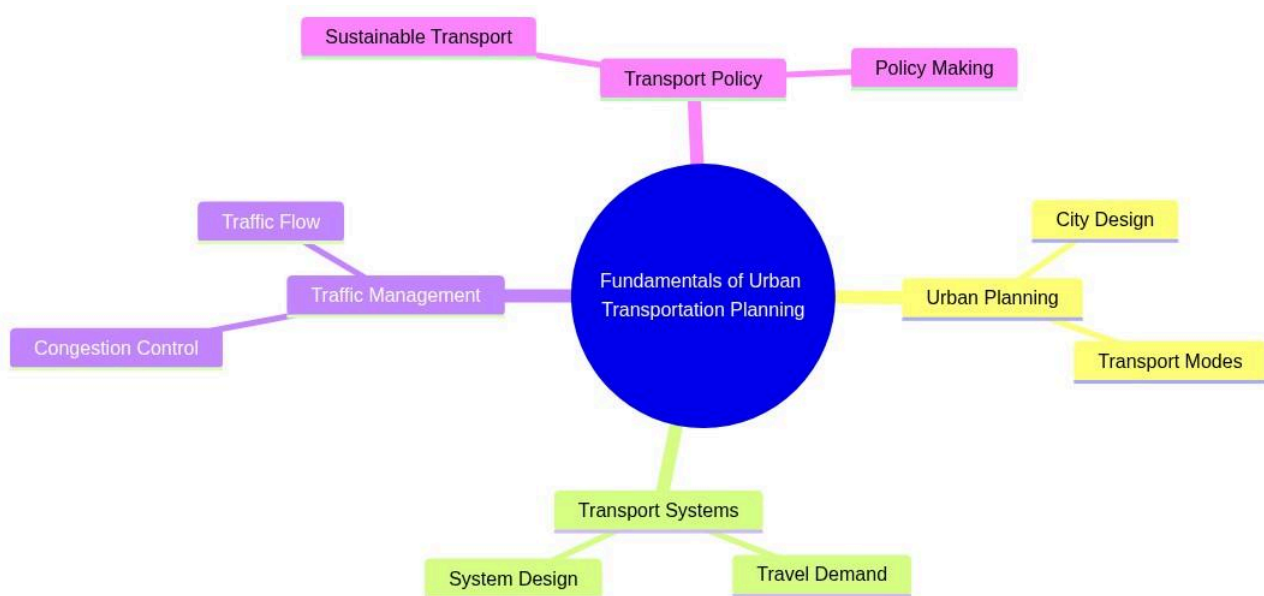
Sustainable Transport

Transport Policy

Policy Making

Traffic Flow

Fundamentals of Urban Transportation Planning

City Design

Traffic Management

Urban Planning

Congestion Control

Transport Modes

Transport Systems

System Design

Travel Demand